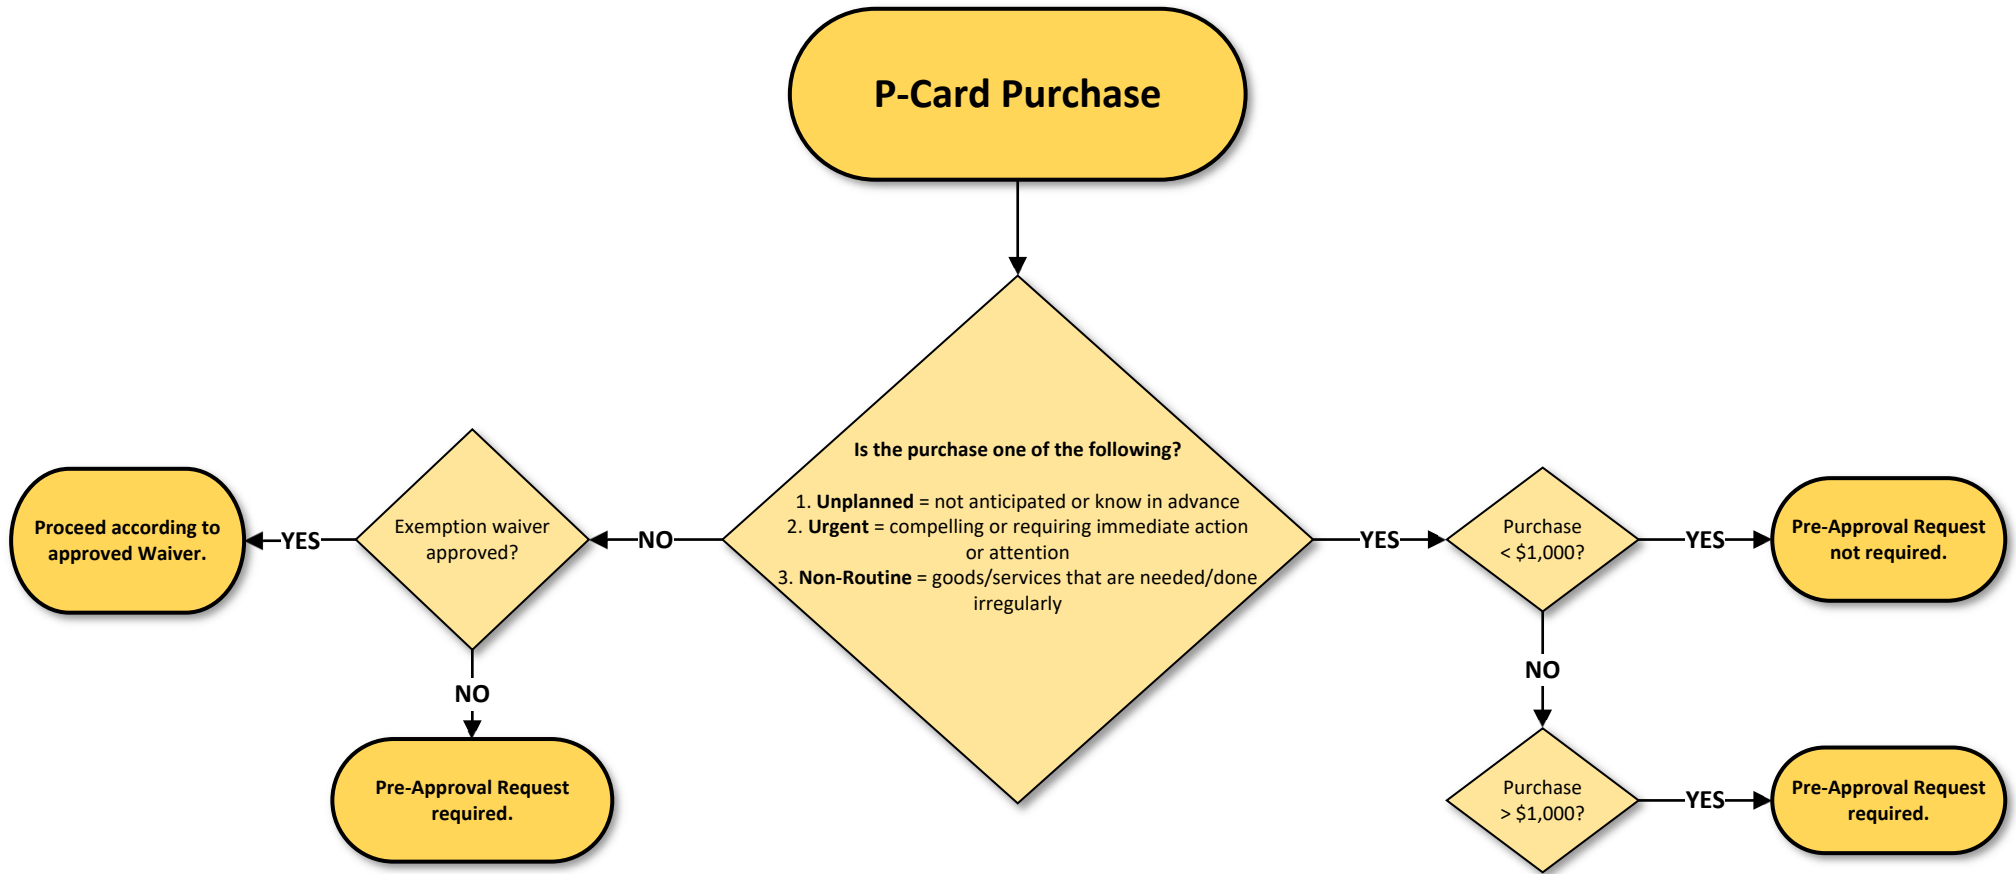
P-Card Purchase

Is the purchase one of the following?

1. Unplanned = not anticipated or know in advance
2. Urgent = compelling or requiring immediate action or attention
3. Non-Routine = goods/services that are needed/done irregularly

NO

Exemption waiver approved?

YES

Proceed according to approved Waiver.

NO

Pre-Approval Request required.

YES

Purchase $< \$1,000$?

YES

Pre-Approval Request not required.

NO

Purchase $> \$1,000$?

YES

Pre-Approval Request required.